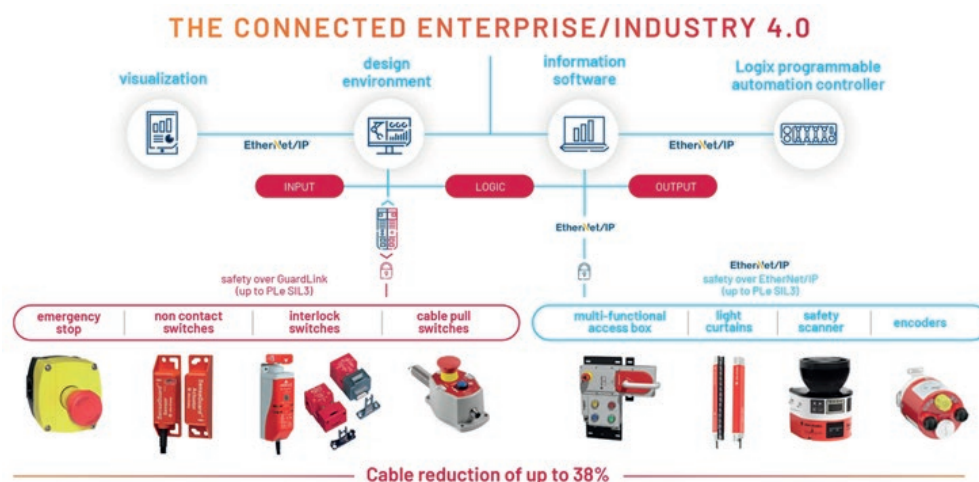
THE CONNECTED ENTERPRISE/INDUSTRY 4.0

visualization

design environment

information software

Logix programmable automation controller

EtherNet/IP

EtherNet/IP

INPUT

LOGIC

OUTPUT

EtherNet/IP

safety over GuardLink (up to PLe SIL3)

EtherNet/IP
safety over EtherNet/IP (up to PLe SIL3)

emergency stop

non contact switches

interlock switches

cable pull switches

multi-functional access box

light curtains

safety scanner

encoders

Cable reduction of up to 38%